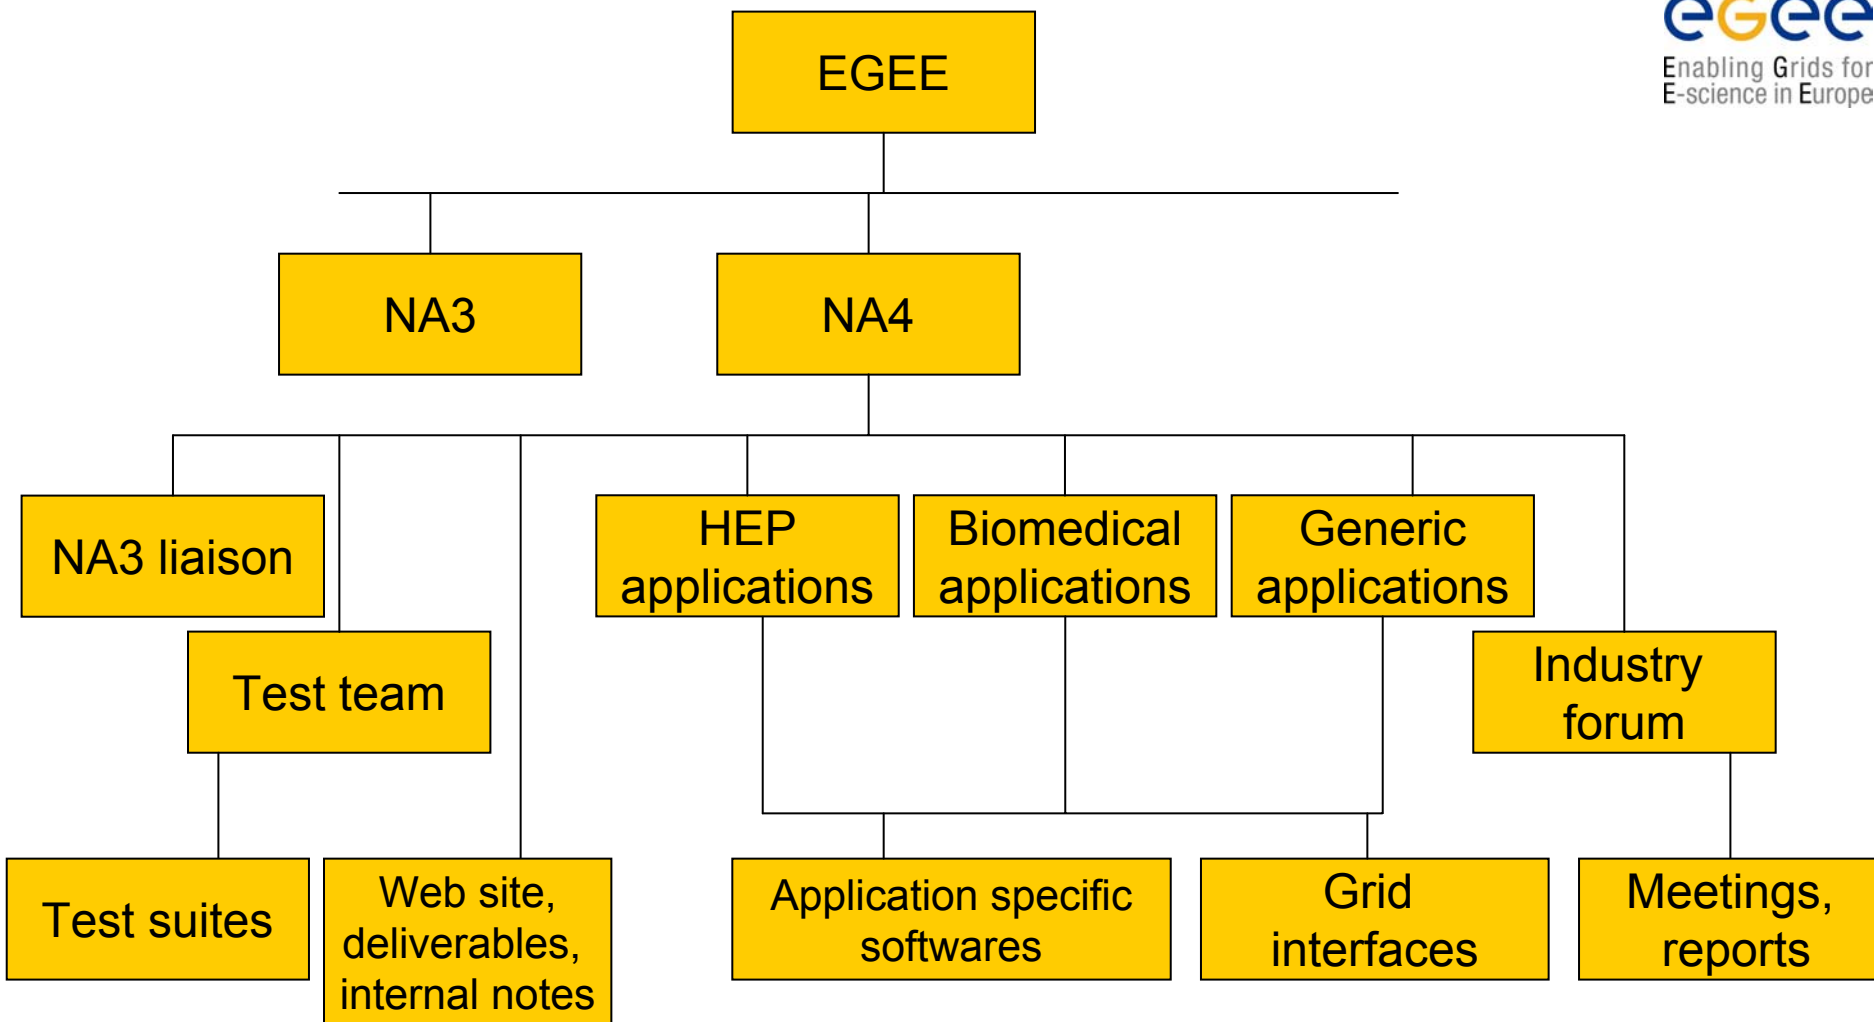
eGee
Enabling Grids for E-science in Europe

EGEE

NA3

NA4

NA3 liaison

HEP applications

Biomedical applications

Generic applications

Test team

Industry forum

Test suites

Web site, deliverables, internal notes

Application specific softwares

Grid interfaces

Meetings, reports